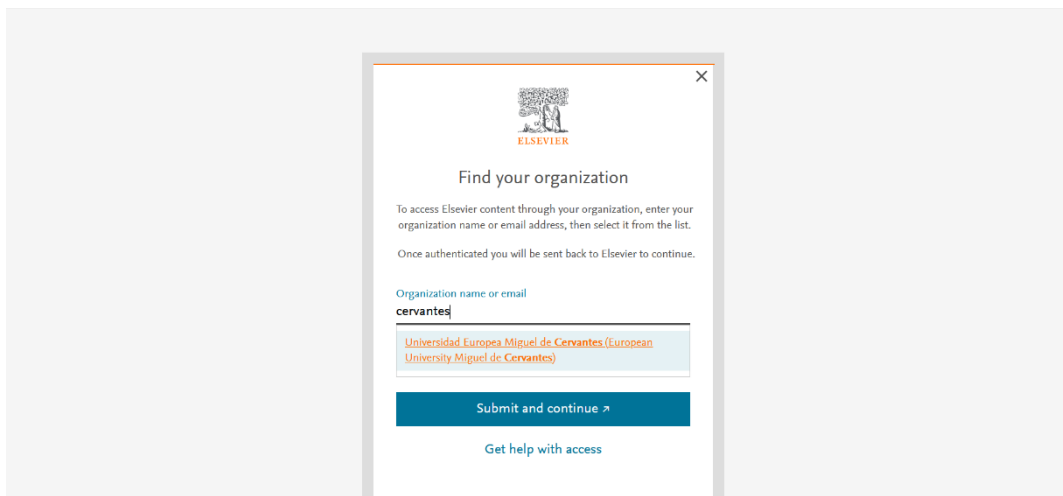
×

ELSEVIER

Find your organization

To access Elsevier content through your organization, enter your organization name or email address, then select it from the list.

Once authenticated you will be sent back to Elsevier to continue.

Organization name or email

cervantes

Universidad Europea Miguel de Cervantes (European University Miguel de Cervantes)

Submit and continue ↗

Get help with access